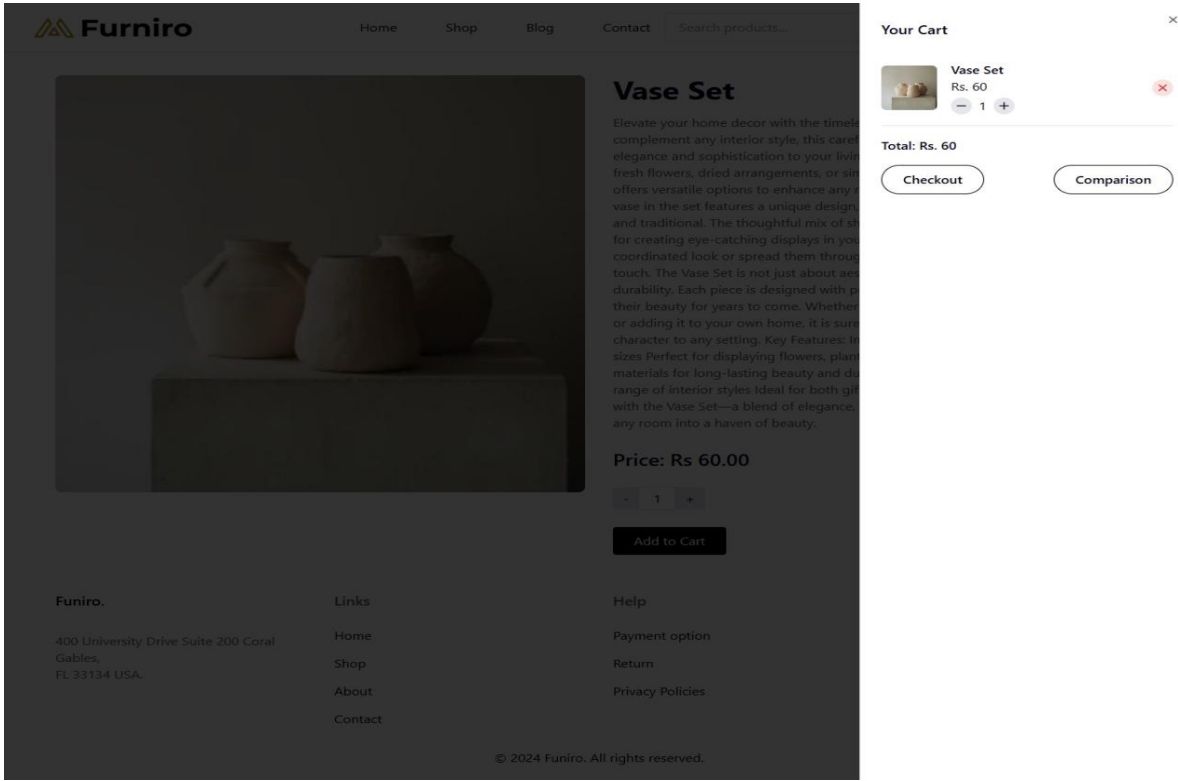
Furniro

Home Shop Blog Contact Search products...

Vase Set

Elevate your home decor with the timele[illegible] complement any interior style, this caref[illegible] elegance and sophistication to your livi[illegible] fresh flowers, dried arrangements, or sin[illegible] offers versatile options to enhance any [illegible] vase in the set features a unique design, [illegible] and traditional. The thoughtful mix of sh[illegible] for creating eye-catching displays in you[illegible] coordinated look or spread them throug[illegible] touch. The Vase Set is not just about aes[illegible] durability. Each piece is designed with p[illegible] their beauty for years to come. Whether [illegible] or adding it to your own home, it is sure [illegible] character to any setting. Key Features: In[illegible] sizes Perfect for displaying flowers, plan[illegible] materials for long-lasting beauty and du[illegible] range of interior styles Ideal for both gif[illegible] with the Vase Set—a blend of elegance, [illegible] any room into a haven of beauty.

Price: Rs 60.00

- 1 +

Add to Cart

Funiro.

400 University Drive Suite 200 Coral Gables,
FL 33134 USA.

Links

Home
Shop
About
Contact

Help

Payment option
Return
Privacy Policies

© 2024 Funiro. All rights reserved.

Your Cart

×

Vase Set
Rs. 60
− 1 +

×

Total: Rs. 60

Checkout

Comparison